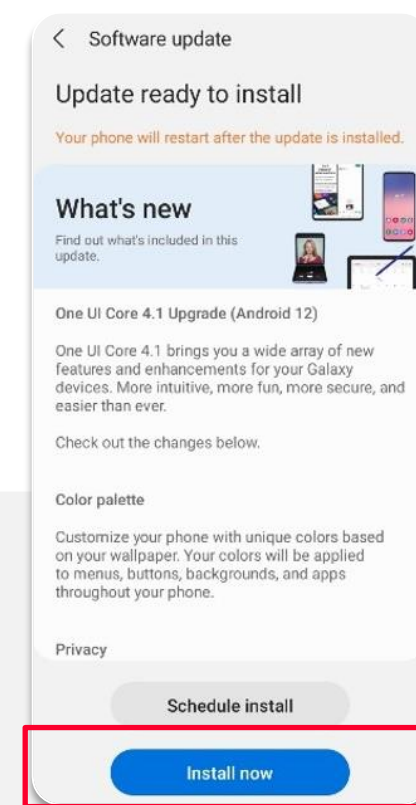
Software update

Update ready to install

Your phone will restart after the update is installed.

What's new

Find out what's included in this update.

One UI Core 4.1 Upgrade (Android 12)

One UI Core 4.1 brings you a wide array of new features and enhancements for your Galaxy devices. More intuitive, more fun, more secure, and easier than ever.

Check out the changes below.

Color palette

Customize your phone with unique colors based on your wallpaper. Your colors will be applied to menus, buttons, backgrounds, and apps throughout your phone.

Privacy

Schedule install

Install now